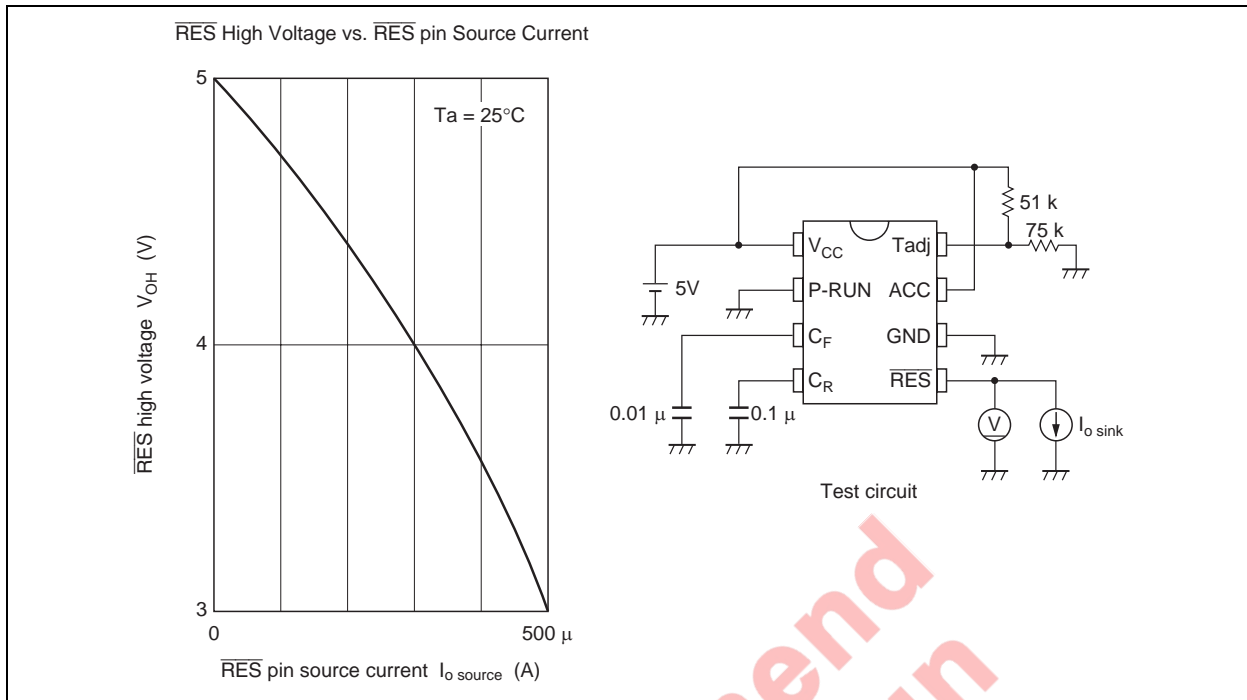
$\overline{RES}$ High Voltage vs. $\overline{RES}$ pin Source Current

5

Ta = 25°C

4

3

0

500 μ

$\overline{RES}$ high voltage $V_{OH}$ (V)

$\overline{RES}$ pin source current $I_{o\ source}$ (A)

51 k

75 k

$V_{CC}$

Tadj

5V

P-RUN

ACC

$C_F$

GND

$C_R$

$\overline{RES}$

0.01 μ

0.1 μ

V

$I_{o\ sink}$

Test circuit

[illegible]